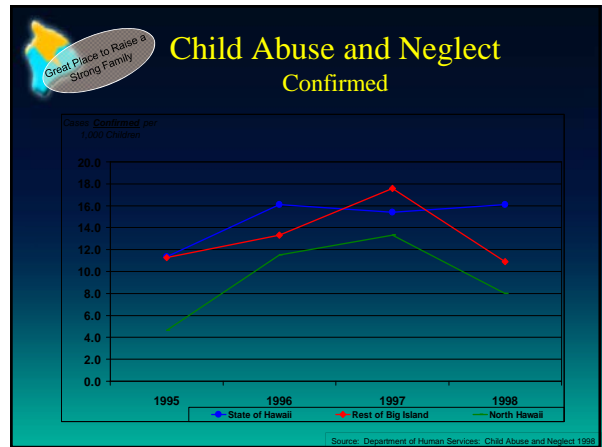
Great Place to Raise a Strong Family

Child Abuse and Neglect
Confirmed

Cases Confirmed per 1,000 Children

20.0
18.0
16.0
14.0
12.0
10.0
8.0
6.0
4.0
2.0
0.0

1995
1996
1997
1998

State of Hawaii
Rest of Big Island
North Hawaii

Source: Department of Human Services: Child Abuse and Neglect 1998